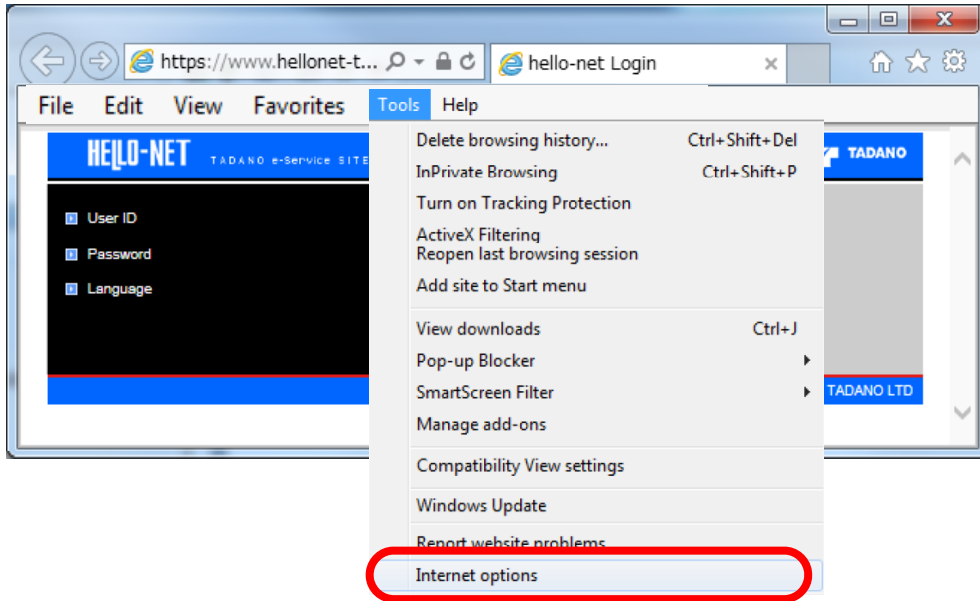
https://www.hellonet-t...

hello-net Login

File Edit View Favorites Tools Help

HELLO-NET TADANO e-Service SITE

TADANO

User ID

Password

Language

TADANO LTD

Delete browsing history... Ctrl+Shift+Del
InPrivate Browsing Ctrl+Shift+P
Turn on Tracking Protection
ActiveX Filtering
Reopen last browsing session
Add site to Start menu

View downloads Ctrl+J
Pop-up Blocker
SmartScreen Filter
Manage add-ons

Compatibility View settings

Windows Update

Report website problems
Internet options